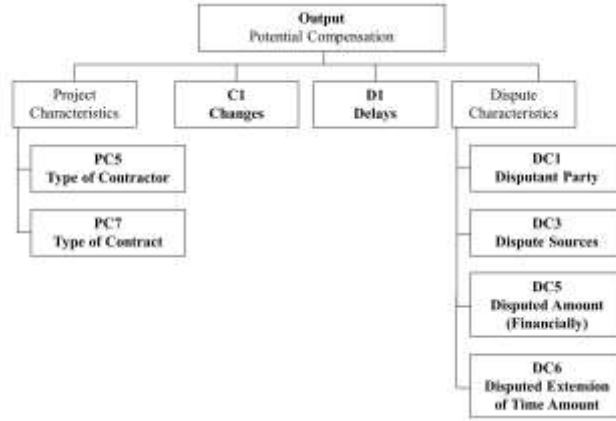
Output
Potential Compensation

Project Characteristics

PC5
Type of Contractor

PC7
Type of Contract

C1
Changes

D1
Delays

Dispute Characteristics

DC1
Disputant Party

DC3
Dispute Sources

DC5
Disputed Amount (Financially)

DC6
Disputed Extension of Time Amount